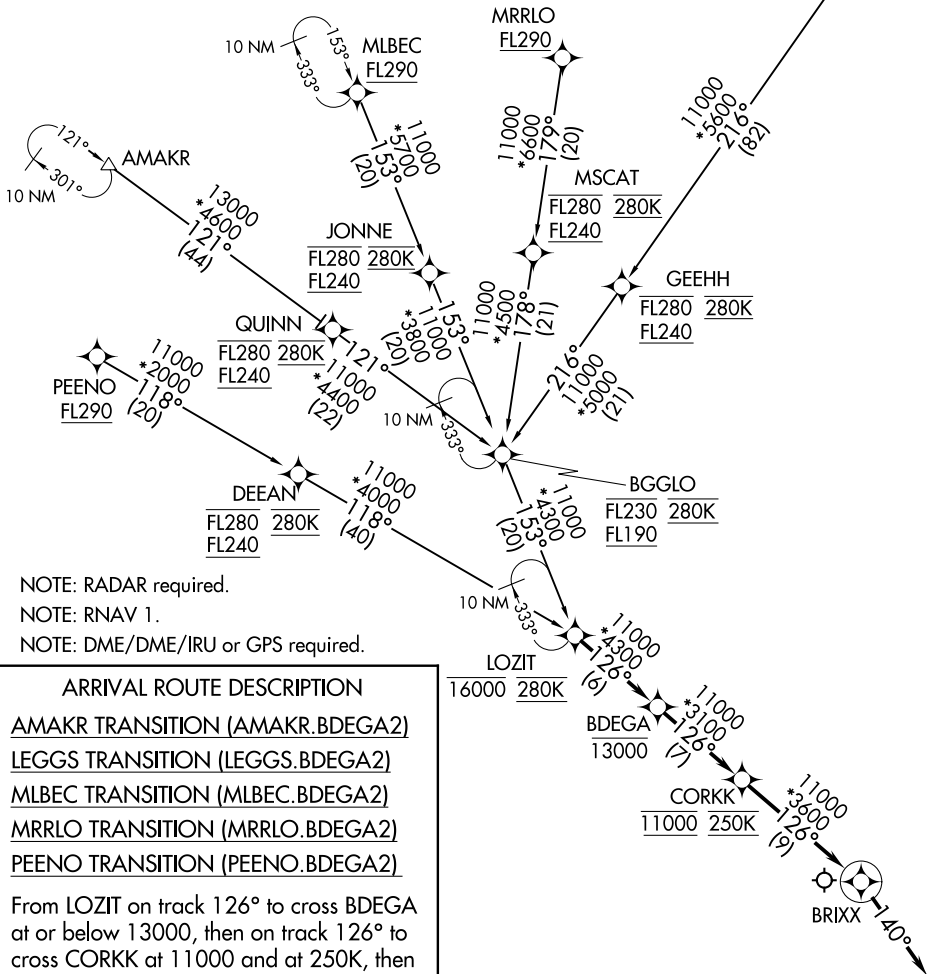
10 NM
153°
333°
MLBEC
FL290

MRRLO
FL290

121°
301°
10 NM
AMAKR

11000
*5700
153°
(20)

11000
*6600
179°
(20)

11000
*5600
216°
(82)

13000
*4600
121°
(44)

MSCAT
FL280 280K
FL240

JONNE
FL280 280K
FL240

GEEHH
FL280 280K
FL240

QUINN
FL280 280K
FL240

153°
11000
*3800
(20)

11000
*4500
178°
(21)

216°
11000
*5000
(21)

121°
11000
*4400
(22)

11000
*2000
118°
(20)
PEENO
FL290

10 NM
333°

BGGLO
FL230 280K
FL190

DEEAN
FL280 280K
FL240

11000
*4000
118°
(40)

*11000
4300
153°
(20)

NOTE: RADAR required.
NOTE: RNAV 1.
NOTE: DME/DME/IRU or GPS required.

10 NM
333°

11000
*4300
126°
(6)

LOZIT
16000 280K

11000
*3100
126°
(7)

BDEGA
13000

11000
*3600
126°
(9)

CORKK
11000 250K

BRIXX
140°

ARRIVAL ROUTE DESCRIPTION

AMAKR TRANSITION (AMAKR.BDEGA2)
LEGGS TRANSITION (LEGGS.BDEGA2)
MLBEC TRANSITION (MLBEC.BDEGA2)
MRRLO TRANSITION (MRRLO.BDEGA2)
PEENO TRANSITION (PEENO.BDEGA2)

From LOZIT on track 126° to cross BDEGA at or below 13000, then on track 126° to cross CORKK at 11000 and at 250K, then